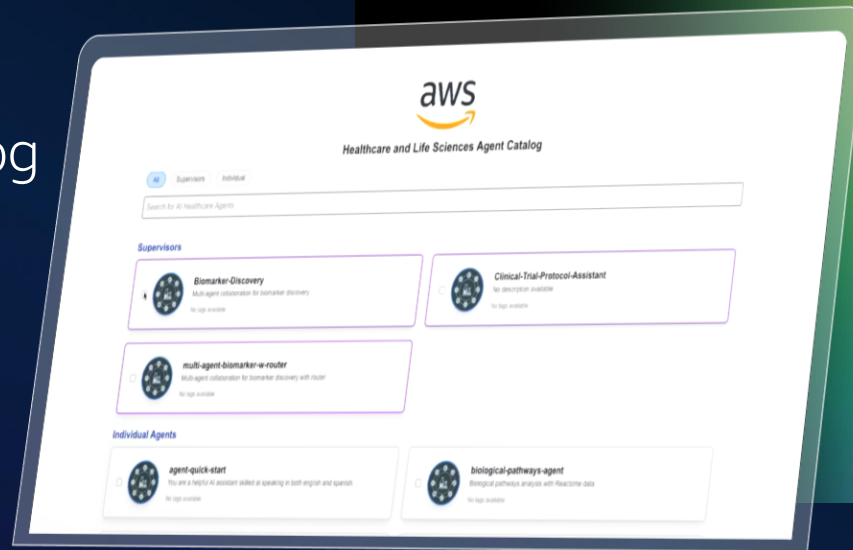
og

aws

Healthcare and Life Sciences Agent Catalog

All Supervisors Individual

Search for AI Healthcare Agents

Supervisors

Biomarker-Discovery
Multi-agent collaboration for biomarker discovery
No tags available

Clinical-Trial-Protocol-Assistant
No description available
No tags available

multi-agent-biomarker-w-router
Multi-agent collaboration for biomarker discovery with router
No tags available

Individual Agents

agent-quick-start
You are a helpful AI assistant skilled at speaking in both english and spanish
No tags available

biological-pathways-agent
Biological pathways analysis with Reactome data
No tags available